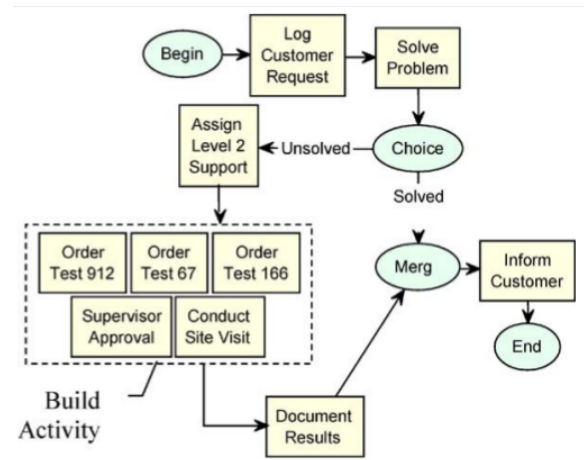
Begin

Log Customer Request

Solve Problem

Choice

Unsolved

Solved

Assign Level 2 Support

Order Test 912

Order Test 67

Order Test 166

Supervisor Approval

Conduct Site Visit

Build Activity

Document Results

Merg

Inform Customer

End